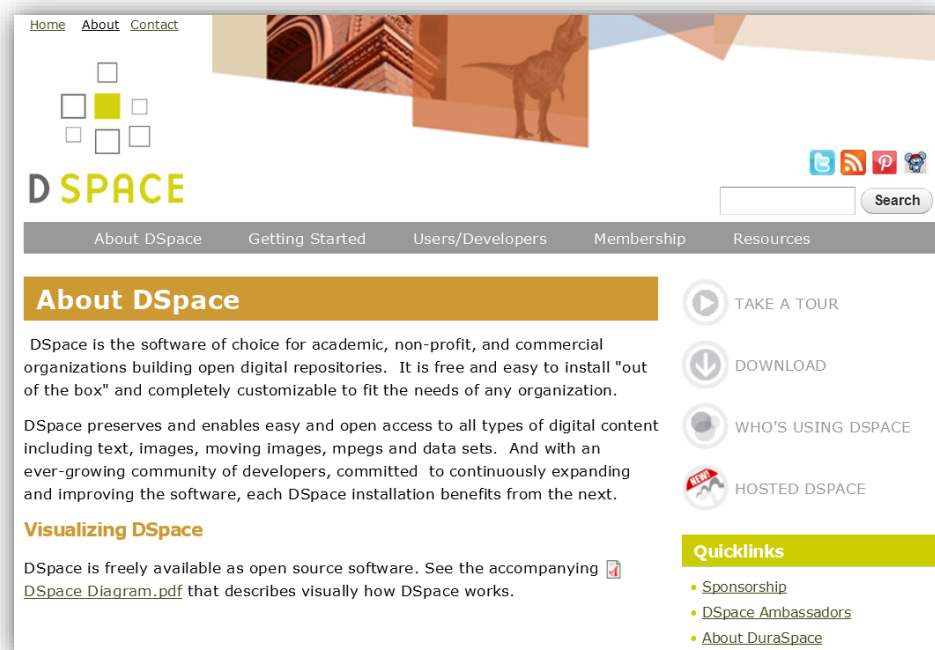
Home About Contact

DSPACE

Search

About DSpace Getting Started Users/Developers Membership Resources

About DSpace

DSpace is the software of choice for academic, non-profit, and commercial organizations building open digital repositories. It is free and easy to install "out of the box" and completely customizable to fit the needs of any organization.

DSpace preserves and enables easy and open access to all types of digital content including text, images, moving images, mpegs and data sets. And with an ever-growing community of developers, committed to continuously expanding and improving the software, each DSpace installation benefits from the next.

Visualizing DSpace

DSpace is freely available as open source software. See the accompanying DSpace Diagram.pdf that describes visually how DSpace works.

TAKE A TOUR

DOWNLOAD

WHO'S USING DSPACE

NEW!

HOSTED DSPACE

Quicklinks

• Sponsorship
• DSpace Ambassadors
• About DuraSpace